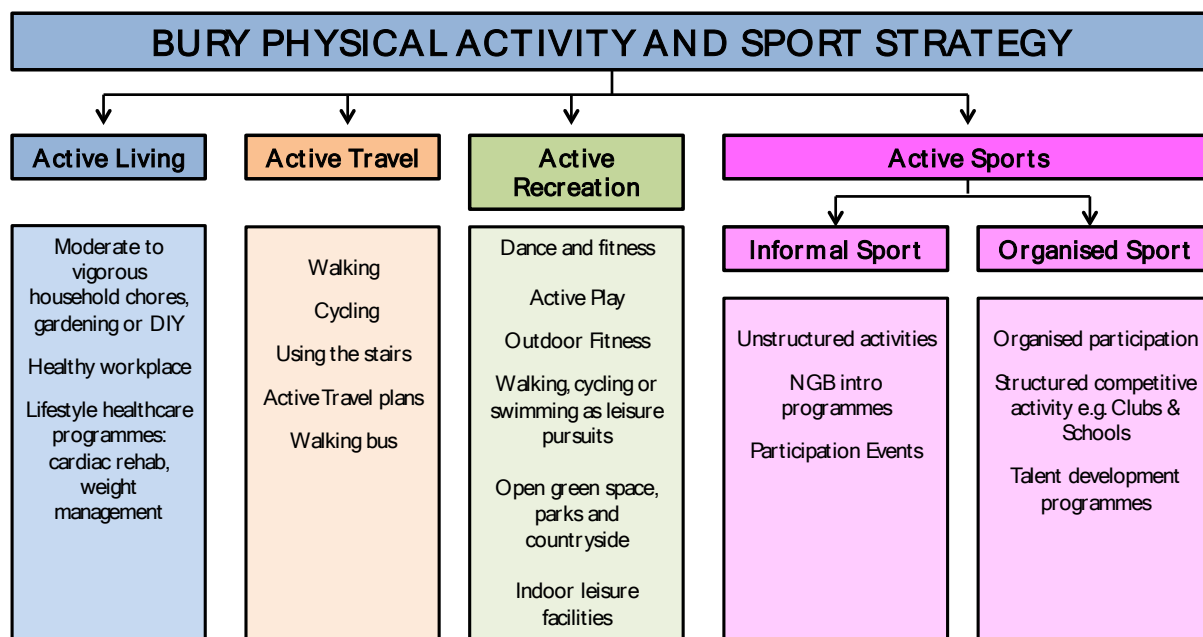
BURY PHYSICAL ACTIVITY AND SPORT STRATEGY

Active Living

Moderate to vigorous household chores, gardening or DIY

Healthy workplace

Lifestyle healthcare programmes: cardiac rehab, weight management

Active Travel

Walking

Cycling

Using the stairs

Active Travel plans

Walking bus

Active Recreation

Dance and fitness

Active Play

Outdoor Fitness

Walking, cycling or swimming as leisure pursuits

Open green space, parks and countryside

Indoor leisure facilities

Active Sports

Informal Sport

Unstructured activities

NGB intro programmes

Participation Events

Organised Sport

Organised participation

Structured competitive activity e.g. Clubs & Schools

Talent development programmes